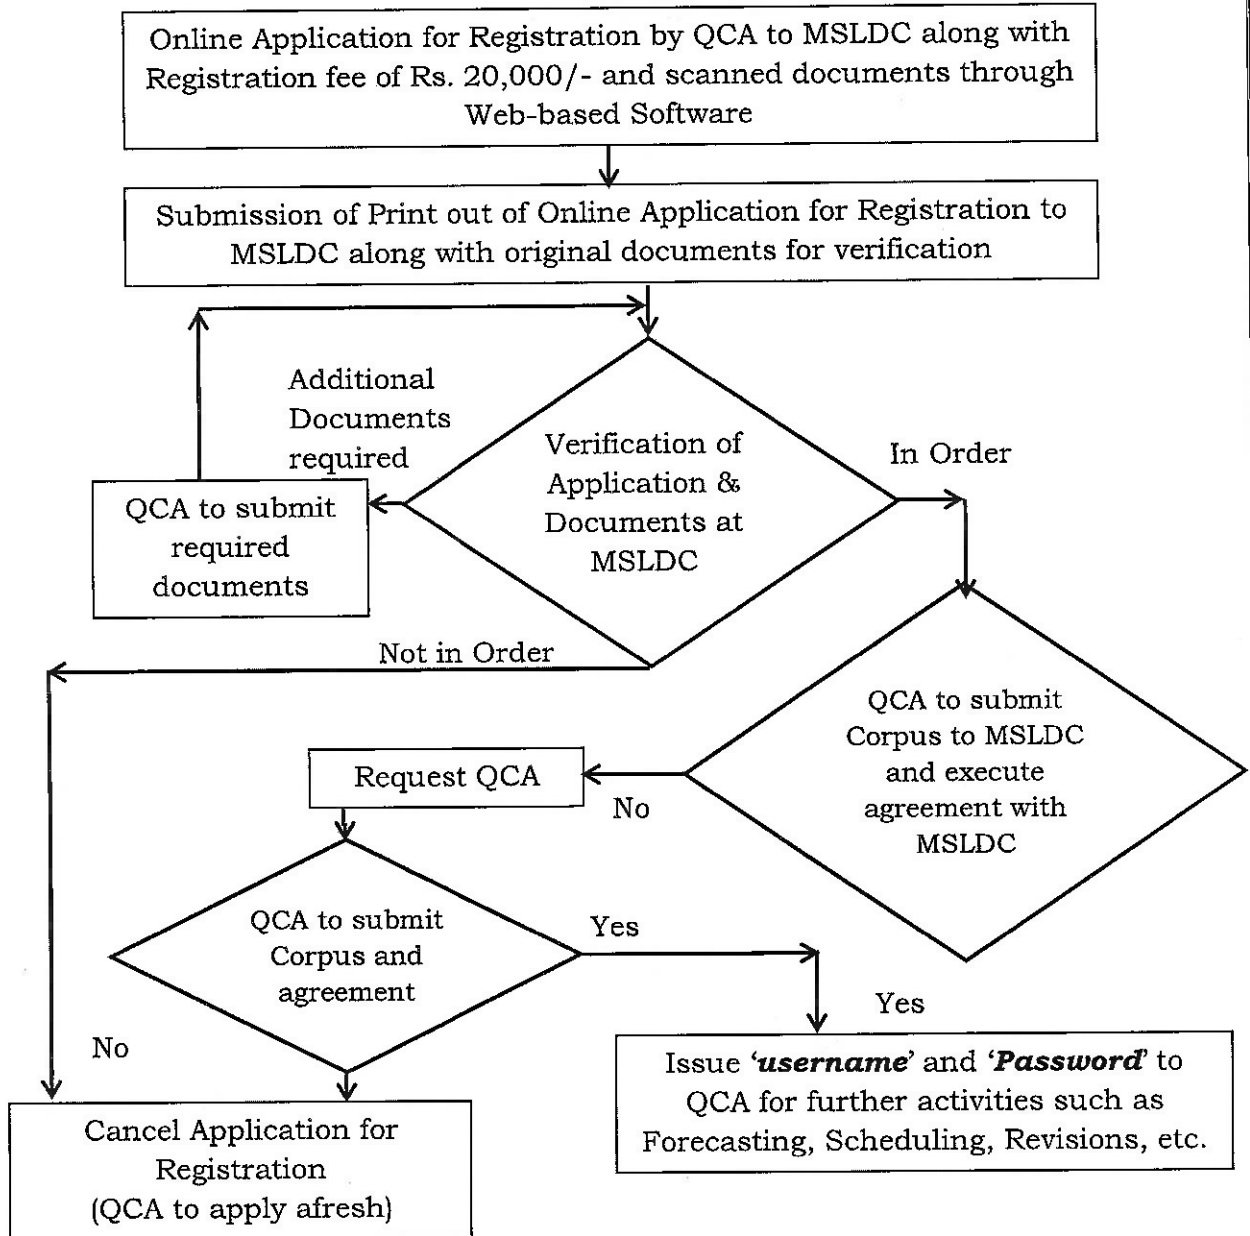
Online Application for Registration by QCA to MSLDC along with Registration fee of Rs. 20,000/- and scanned documents through Web-based Software

Submission of Print out of Online Application for Registration to MSLDC along with original documents for verification

Additional Documents required

Verification of Application & Documents at MSLDC

In Order

QCA to submit required documents

Not in Order

QCA to submit Corpus to MSLDC and execute agreement with MSLDC

Request QCA

No

QCA to submit Corpus and agreement

Yes

Yes

No

Issue '***username***' and '***Password***' to QCA for further activities such as Forecasting, Scheduling, Revisions, etc.

Cancel Application for Registration (QCA to apply afresh)